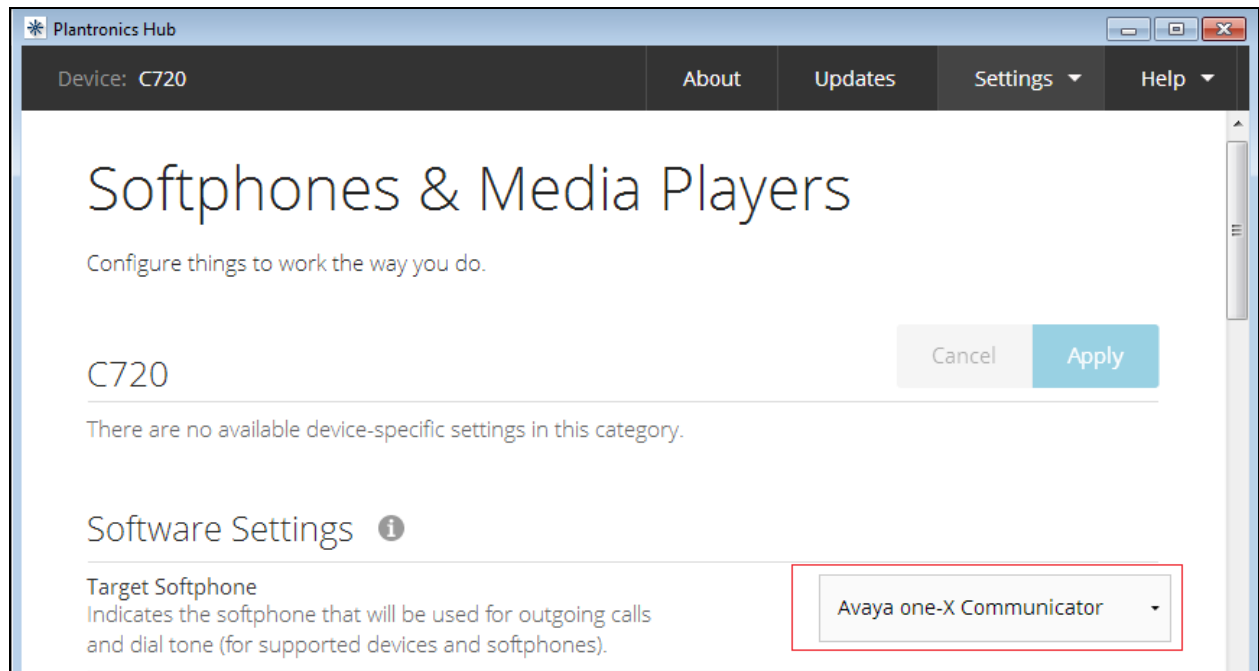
Plantronics Hub

Device: C720

About

Updates

Settings

Help

Softphones & Media Players

Configure things to work the way you do.

Cancel

Apply

C720

There are no available device-specific settings in this category.

Software Settings

Target Softphone
Indicates the softphone that will be used for outgoing calls and dial tone (for supported devices and softphones).

Avaya one-X Communicator